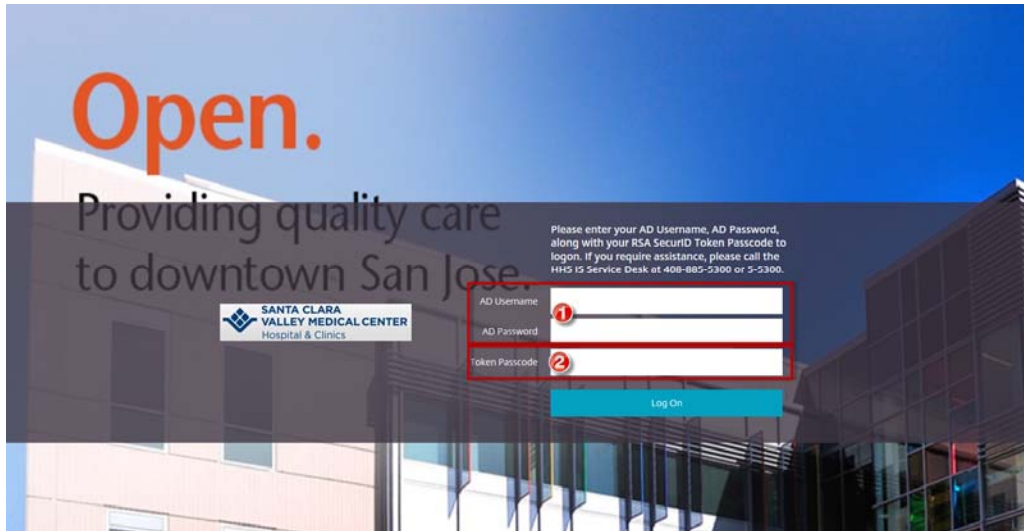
Open.

Providing quality care to downtown San Jose.

SANTA CLARA VALLEY MEDICAL CENTER Hospital & Clinics

Please enter your AD Username, AD Password, along with your RSA SecurID Token Passcode to logon. If you require assistance, please call the HHS IS Service Desk at 408-885-5300 or 5-5300.

AD Username
1
AD Password

Token Passcode
2

Log On